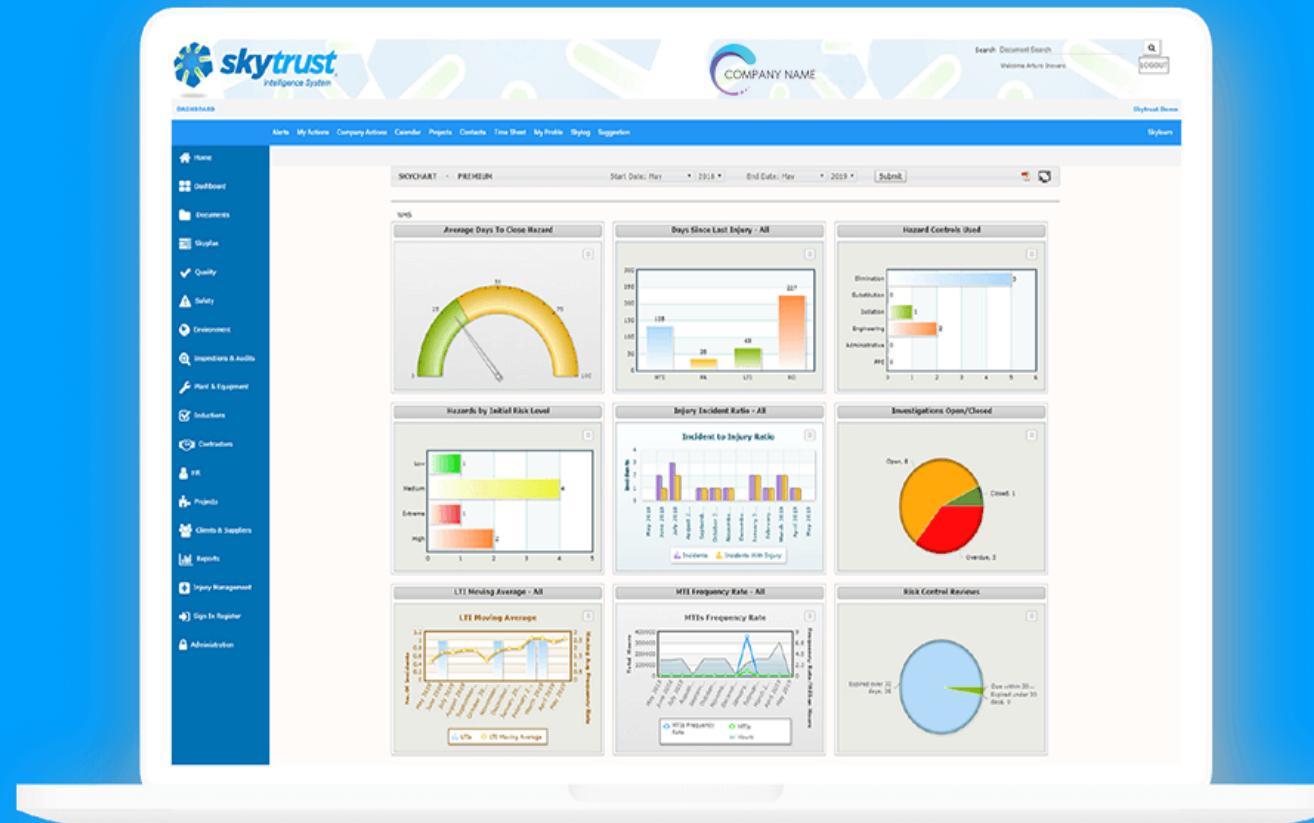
skytrust Intelligence System

COMPANY NAME

Search Document Search
Welcome Arturo Inovero
LOGOUT

DASHBOARD
Skytrust Demo

Alerts My Actions Company Actions Calendar Projects Contacts Time Sheet My Profile Skylog Suggestion
Skylearn

Home
Dashboard
Documents
Skyplus
Quality
Safety
Environment
Inspections & Audits
Plant & Equipment
Inductions
Contractors
HR
Projects
Clients & Suppliers
Reports
Injury Management
Sign In Register
Administration

SKYCHART · PREMIUM
Start Date: May 2018
End Date: May 2019
Submit

WHS

Average Days To Close Hazard
0 25 50 75 100

Days Since Last Injury - All
128 28 48 227
MTI FA LTI NO

Hazard Controls Used
Elimination 5
Substitution 0
Isolation 1
Engineering 2
Administrative 0
PPE 0
0 1 2 3 4 5 6

Hazards by Initial Risk Level
Low 1
Medium 4
Extreme 1
High 2
0 1 2 3 4 5

Injury Incident Ratio - All
Incident to Injury Ratio
Incidents Incidents With Injury

Investigations Open/Closed
Open, 8
Closed, 1
Overdue, 3

LTI Moving Average - All
LTI Moving Average
LTIs LTI Moving Average

MTI Frequency Rate - All
MTIs Frequency Rate
MTIs Frequency Rate MTIs Hours

Risk Control Reviews
Expired over 30 days, 26
Due within 30 days
Expired under 30 days, 0